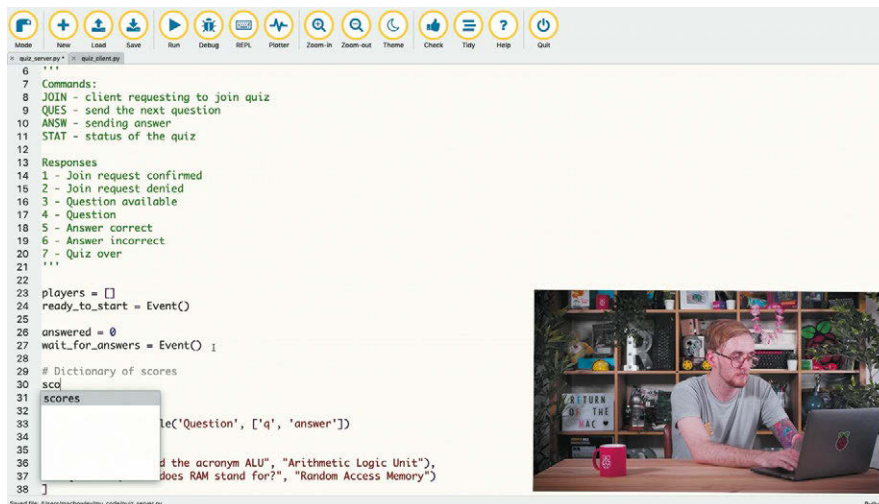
Mode New Load Save Run Debug REPL Plotter Zoom-in Zoom-out Theme Check Tidy Help Quit

quiz_server.py * quiz_client.py

6 '''
7 Commands:
8 JOIN - client requesting to join quiz
9 QUES - send the next question
10 ANSW - sending answer
11 STAT - status of the quiz
12
13 Responses
14 1 - Join request confirmed
15 2 - Join request denied
16 3 - Question available
17 4 - Question
18 5 - Answer correct
19 6 - Answer incorrect
20 7 - Quiz over
21 '''
22
23 players = []
24 ready_to_start = Event()
25
26 answered = 0
27 wait_for_answers = Event()
28
29 # Dictionary of scores
30 sco
31 scores
32
33 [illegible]le('Question', ['q', 'answer'])
34
35
36 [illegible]d the acronym ALU", "Arithmetic Logic Unit"),
37 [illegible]does RAM stand for?", "Random Access Memory")
38 ]

RETURN OF THE MAC

Saved file: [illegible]